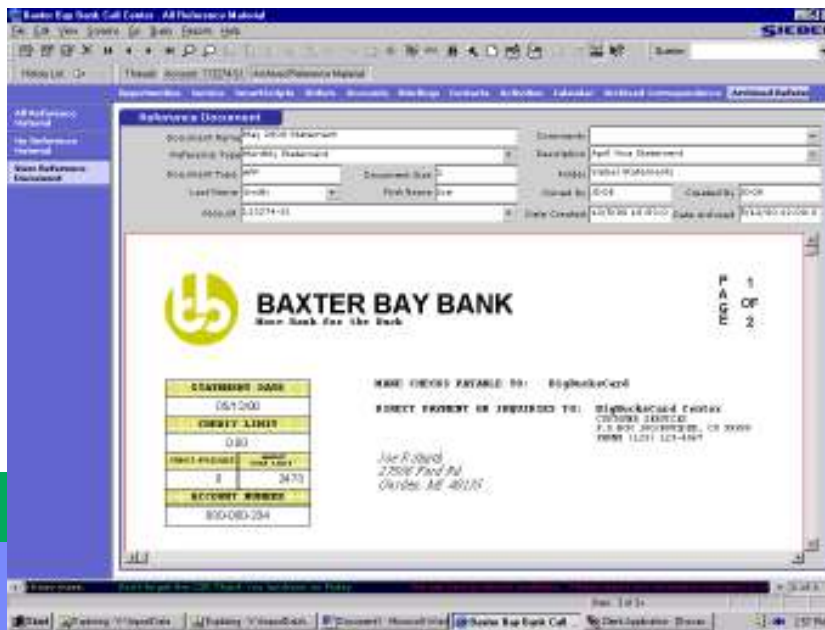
Baxter Bay Bank Call Center - All Reference Material

File Edit View Screens Go Tools Reports Help

SIEBEL

History List

Thread: Account: 1722451 All Archived Reference Material

Opportunities Service Smart Scripts Orders Accounts Briefings Contacts Activities Calendar Archived Correspondence Archived Reference

All Reference Material

My Reference Material

View Reference Document

Reference Document

Document Name May 2000 Statement

Reference Type Monthly Statement

Document Type PDF

Document Size 2

Last Name Smith

First Name Joe

Account 1722451

Comments

Description April Visa Statement

Folder Online Statements

Owned By JSMITH

Created By JSMITH

Date Created 5/12/00 10:00:00

Date Archived 5/12/00 02:00:00

BAXTER BAY BANK

More Bank for the Buck

PAGE 1 OF 2

STATEMENT DATE

05/12/00

CREDIT LIMIT

0.00

| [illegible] | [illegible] |
|---|---|
| 0 | 2470 |

ACCOUNT NUMBER

800-080-284

MAKE CHECKS PAYABLE TO: BigBucksCard

DIRECT PAYMENT OR INQUIRIES TO: BigBucksCard Center
CUSTOMER SERVICE
P.O. BOX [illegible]
PHONE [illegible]

Joe R Smith
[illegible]
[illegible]

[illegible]

Start

Baxter Bay Bank Call

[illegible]